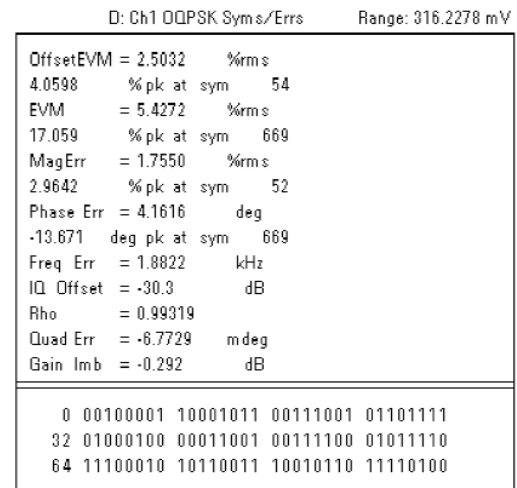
D: Ch1 OQPSK Syms/Errs Range: 316.2278 mV

OffsetEVM = 2.5032 %rms
4.0598 % pk at sym 54
EVM = 5.4272 %rms
17.059 % pk at sym 669
MagErr = 1.7550 %rms
2.9642 % pk at sym 52
Phase Err = 4.1616 deg
-13.671 deg pk at sym 669
Freq Err = 1.8822 kHz
IQ Offset = -30.3 dB
Rho = 0.99319
Quad Err = -6.7729 mdeg
Gain Imb = -0.292 dB

0 00100001 10001011 00111001 01101111
32 01000100 00011001 00111100 01011110
64 11100010 10110011 10010110 11110100